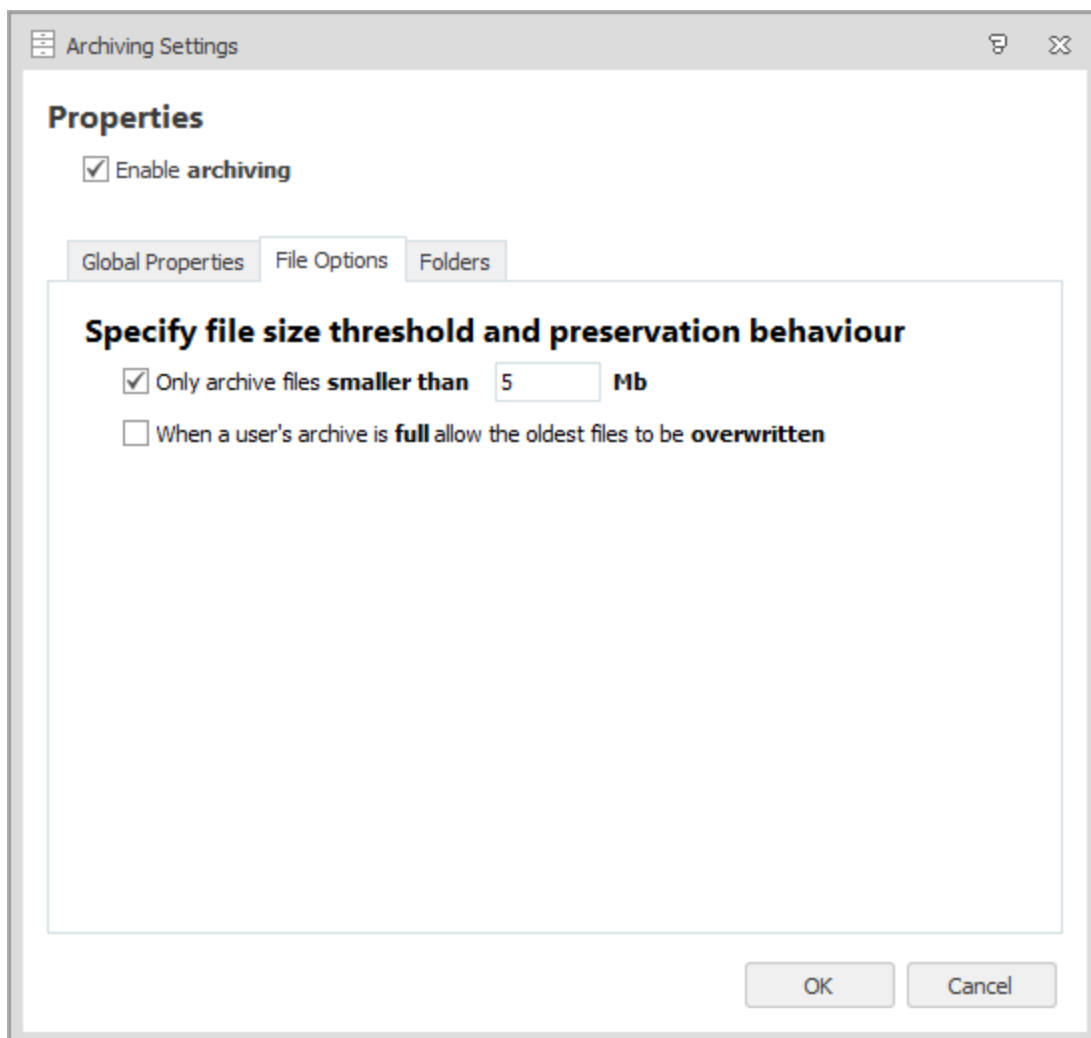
Archiving Settings

Properties

Enable archiving

Global Properties | File Options | Folders

Specify file size threshold and preservation behaviour

Only archive files smaller than 5 Mb

When a user's archive is full allow the oldest files to be overwritten

OK | Cancel